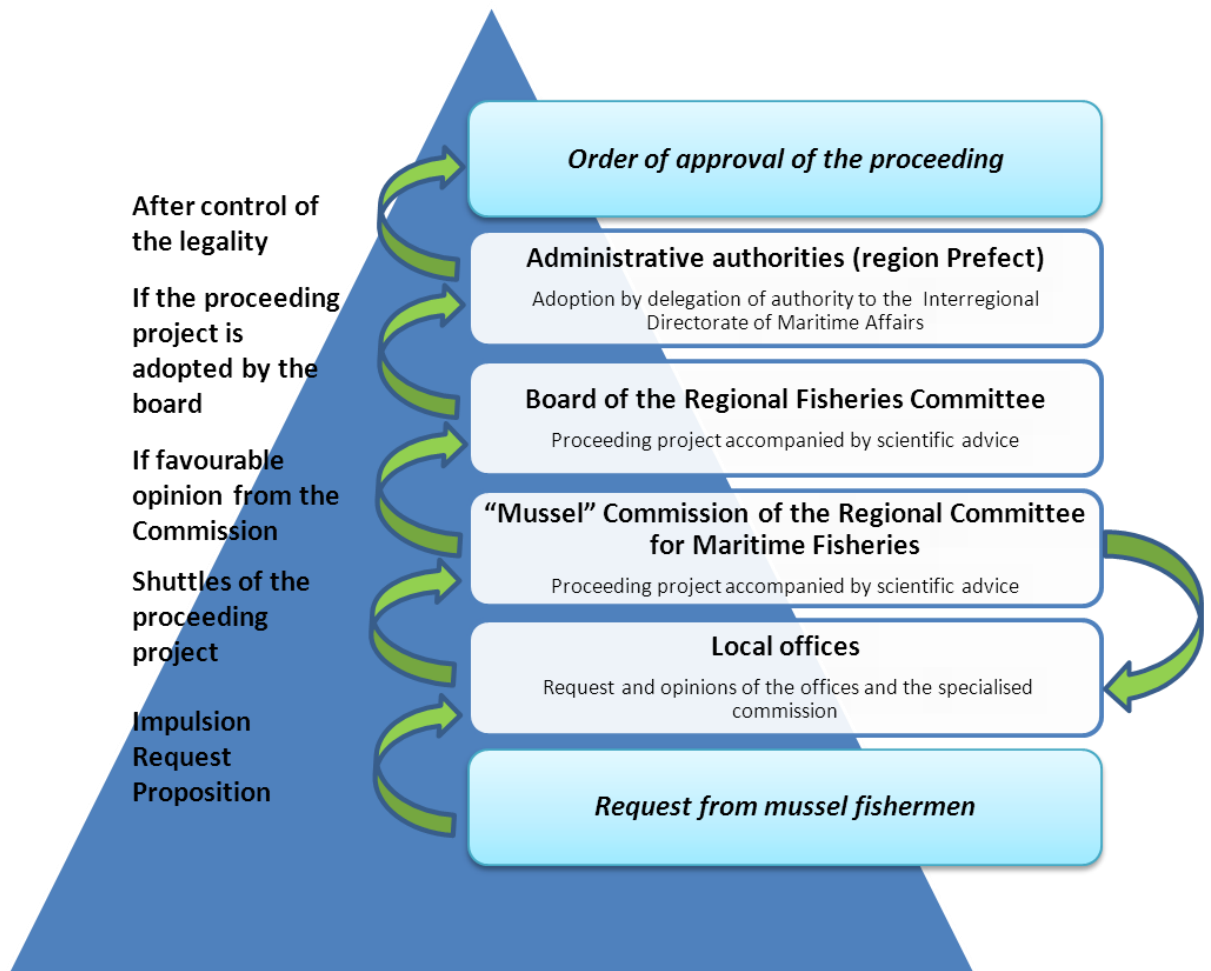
*Order of approval of the proceeding*

After control of the legality

**Administrative authorities (region Prefect)**

Adoption by delegation of authority to the Interregional Directorate of Maritime Affairs

If the proceeding project is adopted by the board

**Board of the Regional Fisheries Committee**

Proceeding project accompanied by scientific advice

If favourable opinion from the Commission

**"Mussel" Commission of the Regional Committee for Maritime Fisheries**

Proceeding project accompanied by scientific advice

Shuttles of the proceeding project

**Local offices**

Request and opinions of the offices and the specialised commission

Impulsion Request Proposition

*Request from mussel fishermen*